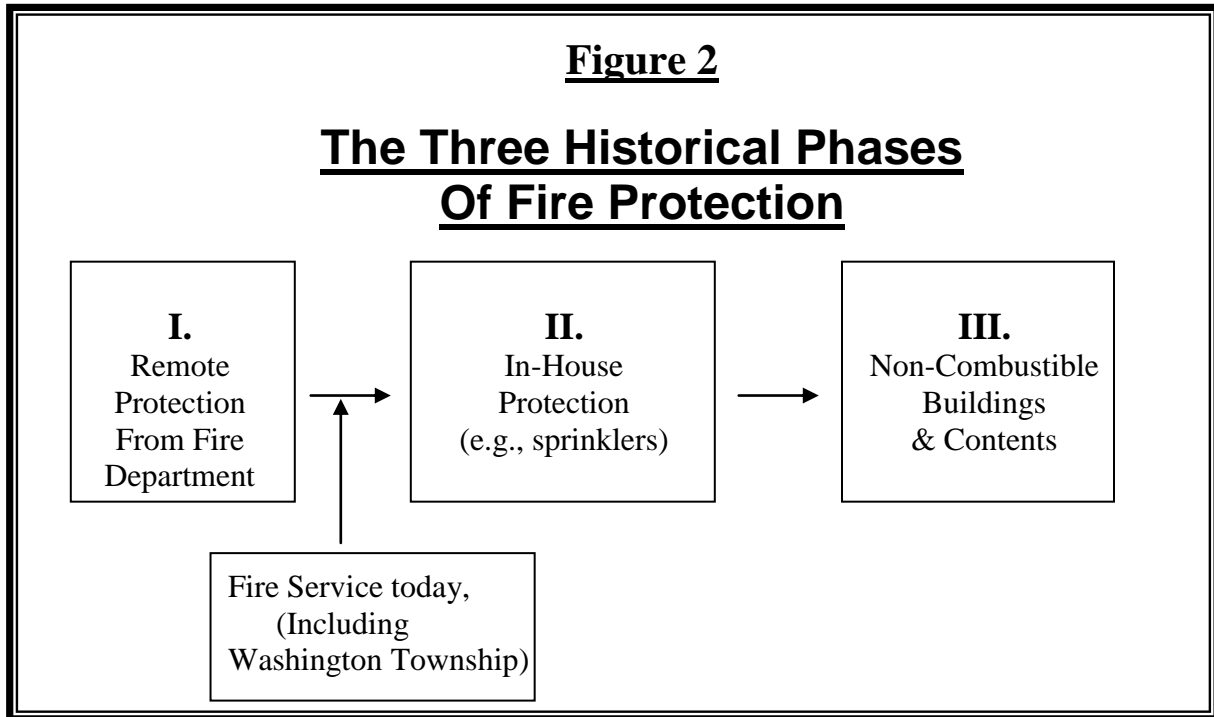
Figure 2

The Three Historical Phases Of Fire Protection

I.
Remote Protection From Fire Department

II.
In-House Protection (e.g., sprinklers)

III.
Non-Combustible Buildings & Contents

Fire Service today, (Including Washington Township)